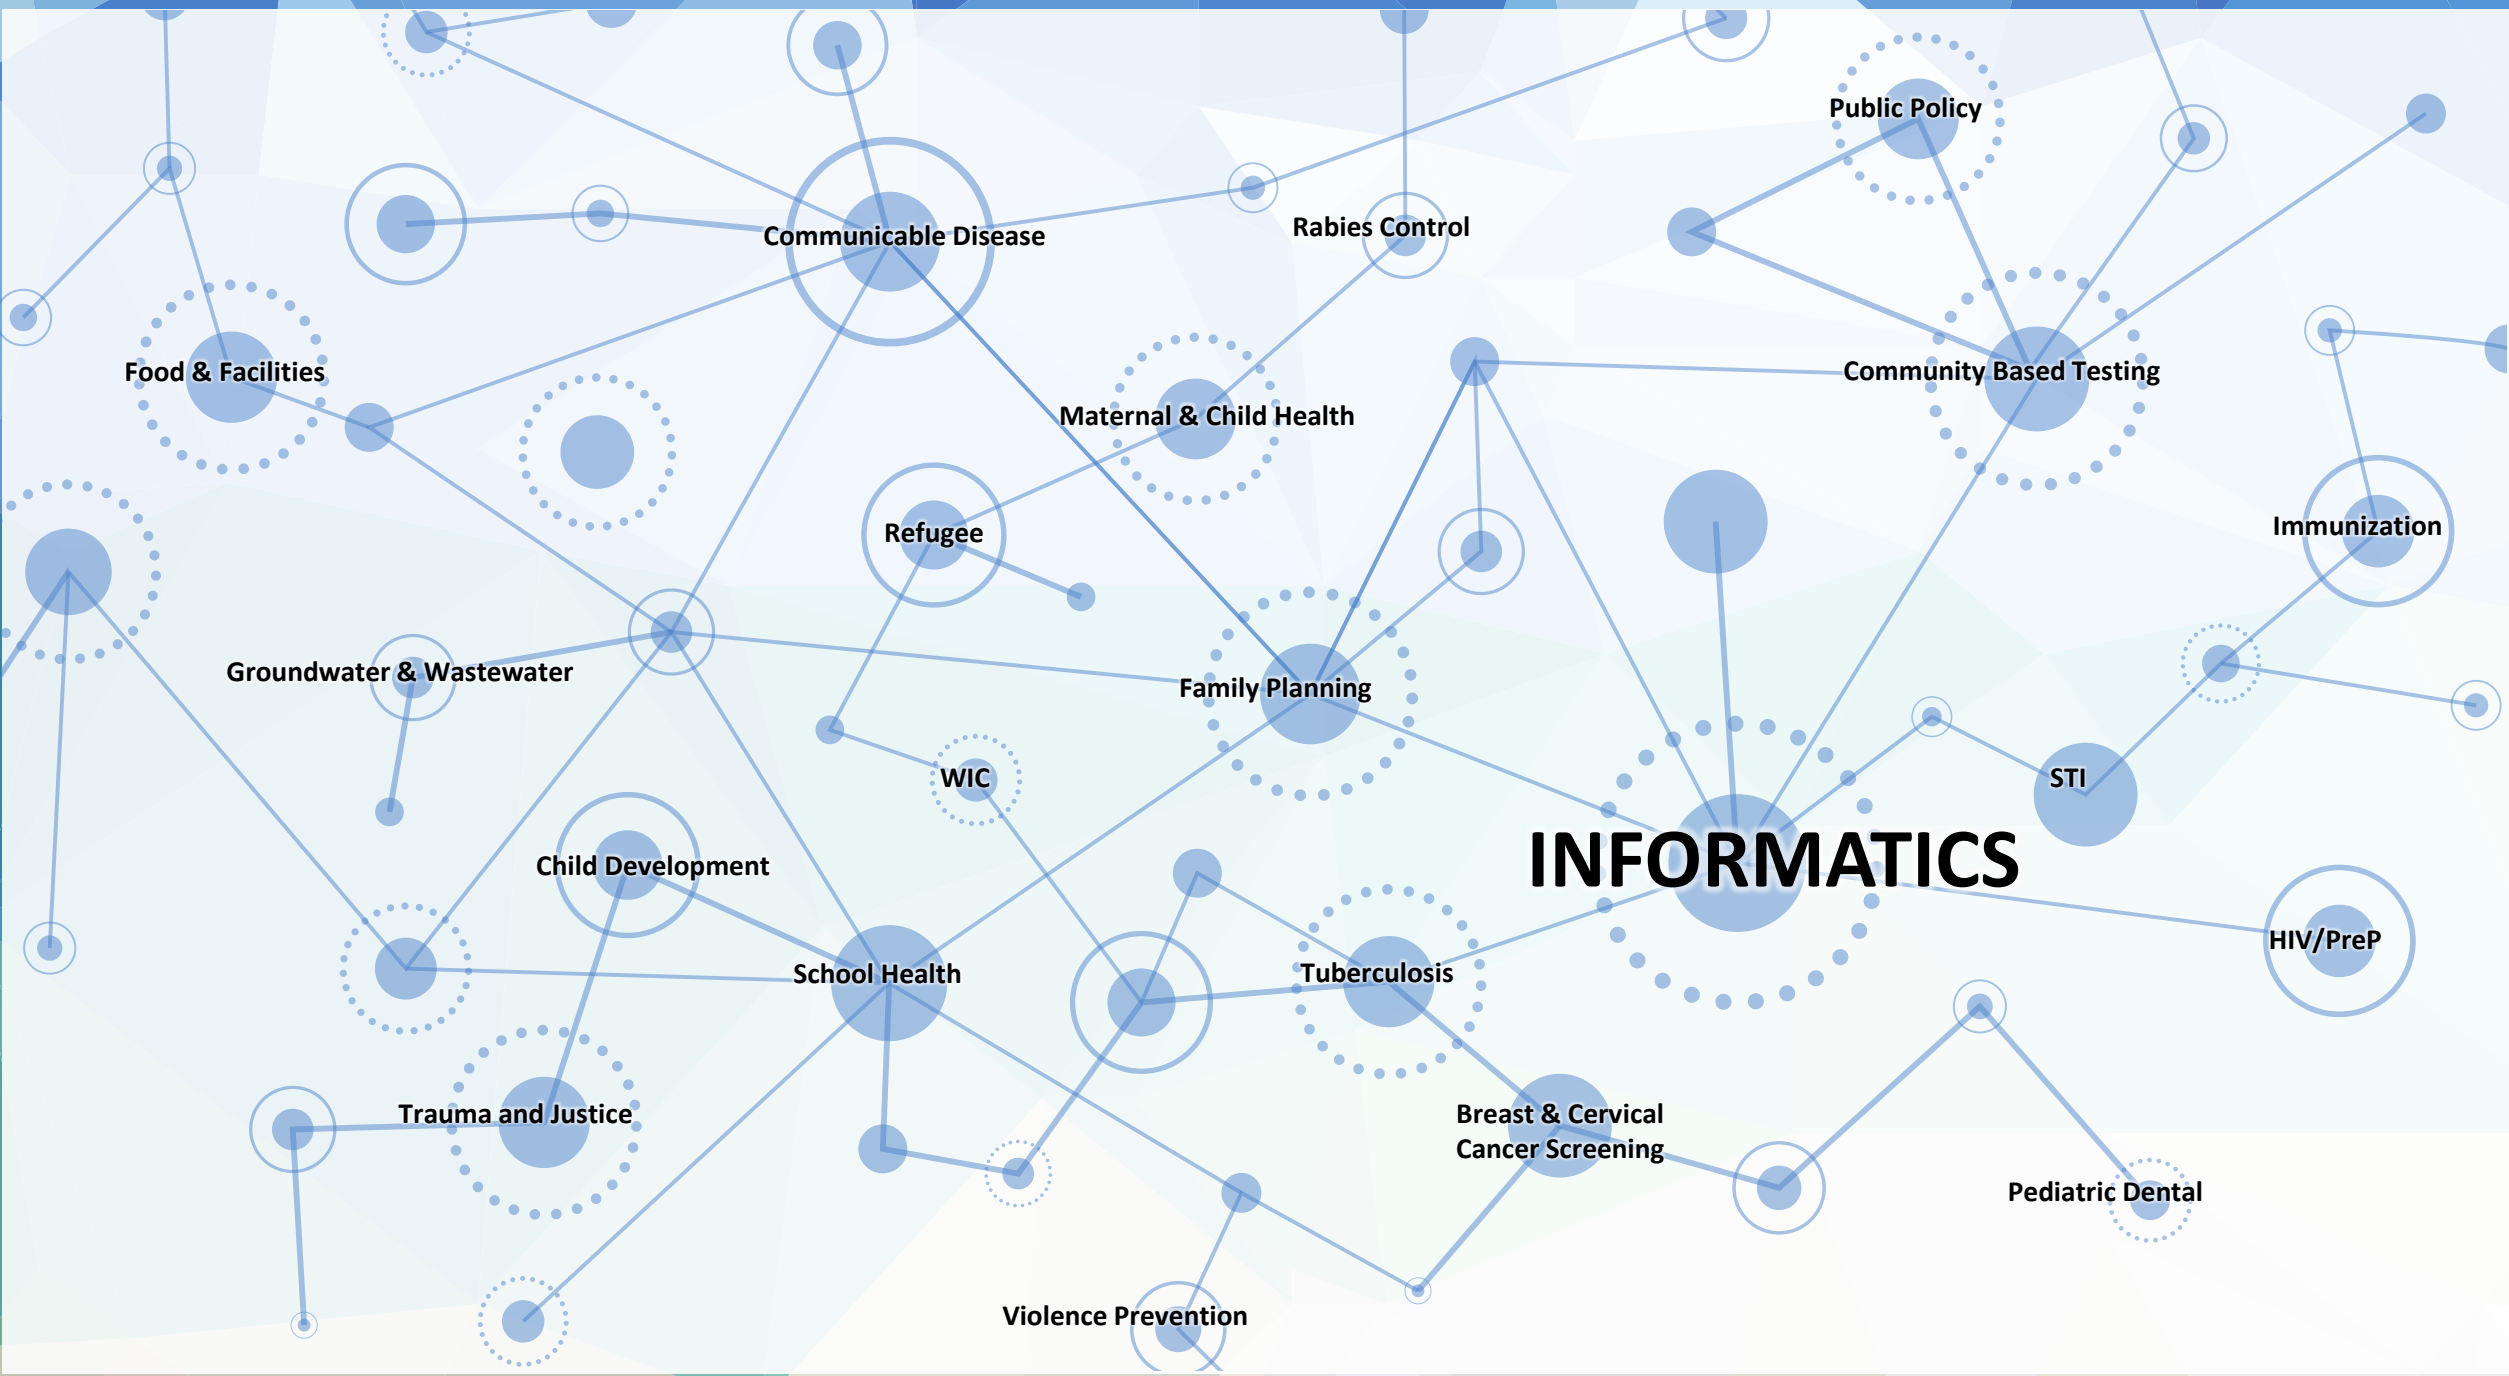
Public Policy

Communicable Disease

Rabies Control

Food & Facilities

Community Based Testing

Maternal & Child Health

Refugee

Immunization

Groundwater & Wastewater

Family Planning

WIC

STI

INFORMATICS

Child Development

School Health

Tuberculosis

HIV/PreP

Trauma and Justice

Breast & Cervical Cancer Screening

Pediatric Dental

Violence Prevention